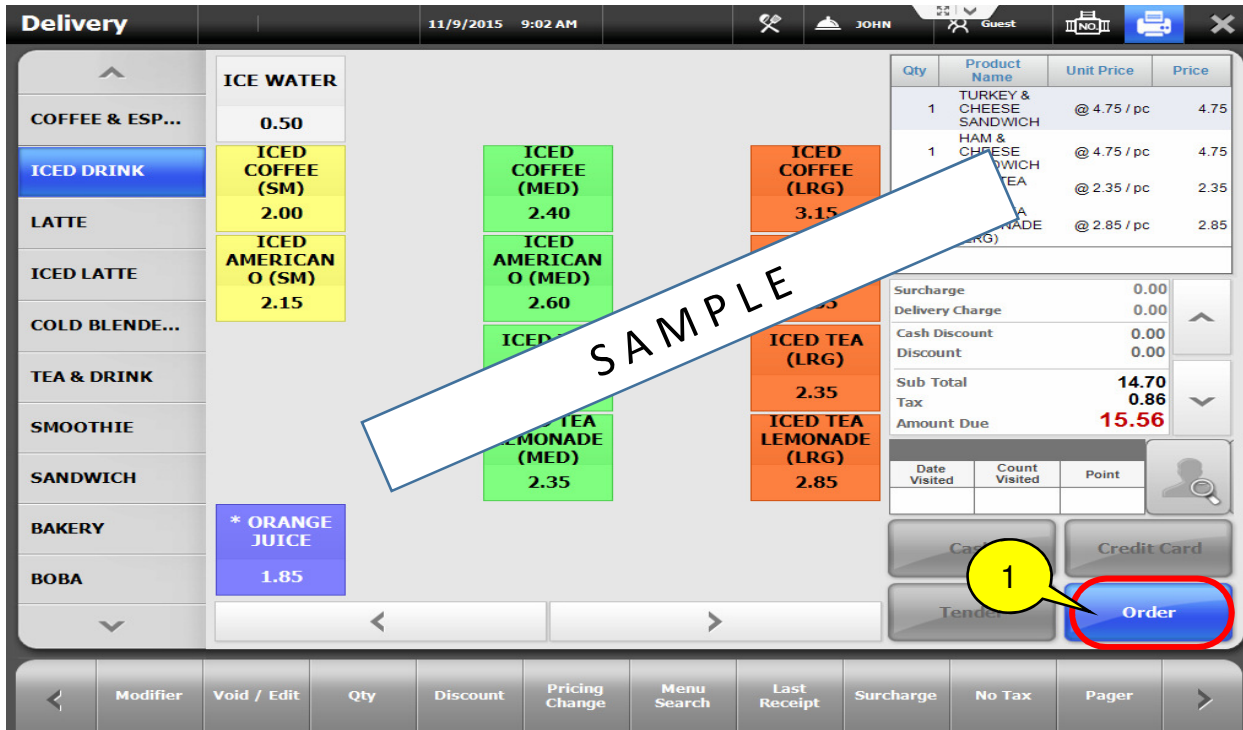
Delivery | 11/9/2015 9:02 AM | JOHN | Guest | NO

COFFEE & ESP...
ICED DRINK
LATTE
ICED LATTE
COLD BLENDE...
TEA & DRINK
SMOOTHIE
SANDWICH
BAKERY
BOBA

ICE WATER
0.50

ICED COFFEE (SM)
2.00

ICED COFFEE (MED)
2.40

ICED COFFEE (LRG)
3.15

ICED AMERICANO (SM)
2.15

ICED AMERICANO (MED)
2.60

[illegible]5

ICED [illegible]

ICED TEA (LRG)
2.35

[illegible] TEA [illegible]LEMONADE (MED)
2.35

ICED TEA LEMONADE (LRG)
2.85

* ORANGE JUICE
1.85

SAMPLE

| Qty | Product Name | Unit Price | Price |
|---|---|---|---|
| 1 | TURKEY & CHEESE SANDWICH | @ 4.75 / pc | 4.75 |
| 1 | HAM & CHEESE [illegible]DWICH | @ 4.75 / pc | 4.75 |
| | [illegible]TEA | @ 2.35 / pc | 2.35 |
| | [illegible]A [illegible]NADE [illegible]RG) | @ 2.85 / pc | 2.85 |

Surcharge 0.00
Delivery Charge 0.00
Cash Discount 0.00
Discount 0.00
Sub Total 14.70
Tax 0.86
Amount Due 15.56

| Date Visited | Count Visited | Point |
|---|---|---|

Cas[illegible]
Credit Card
Tende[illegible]
Order
1

Modifier | Void / Edit | Qty | Discount | Pricing Change | Menu Search | Last Receipt | Surcharge | No Tax | Pager